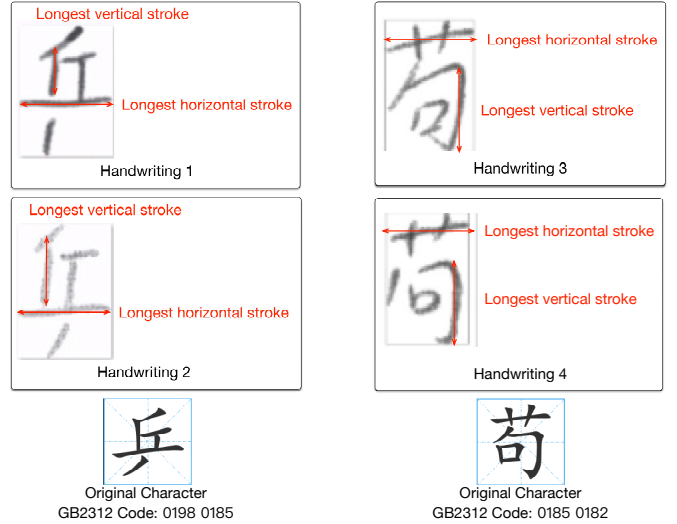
Longest vertical stroke

Longest horizontal stroke

Handwriting 1

Longest horizontal stroke

Longest vertical stroke

Handwriting 3

Longest vertical stroke

Longest horizontal stroke

Handwriting 2

Longest horizontal stroke

Longest vertical stroke

Handwriting 4

乒

Original Character
GB2312 Code: 0198 0185

苟

Original Character
GB2312 Code: 0185 0182